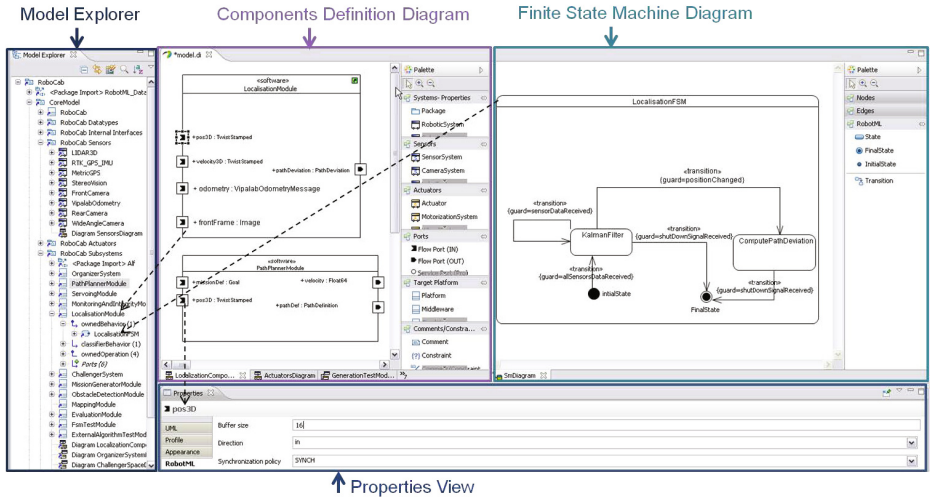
Model Explorer

Components Definition Diagram

Finite State Machine Diagram

Model Explorer

RoboCab
<Package Import> RobotML_Data
CoreModel
RoboCab
RoboCab Datatypes
RoboCab Internal Interfaces
RoboCab Sensors
LIDAR3D
RTK_GPS_IMU
MetricGPS
StereoVision
FrontCamera
VipalabOdometry
RearCamera
WideAngleCamera
Diagram SensorsDiagram
RoboCab Actuators
RoboCab Subsystems
<Package Import> Alf
OrganizerSystem
PathPlannerModule
ServoingModule
MonitoringAndIntegrityMo
LocalisationModule
ownedBehavior (1)
LocalisationFSM
classifierBehavior (1)
ownedOperation (4)
Ports (6)
ChallengerSystem
MissionGeneratorModule
ObstacleDetectionModule
MappingModule
EvaluationModule
FsmTestModule
ExternalAlgorithmTestMod
Diagram LocalizationCompo
Diagram OrganizerSystem
Diagram ChallengerSpaceC

*model.di

«software»
LocalisationModule
+ pos3D : TwistStamped
+ velocity3D : TwistStamped
+ pathDeviation : PathDeviation
+ odometry : VipalabOdometryMessage
+ frontFrame : Image

«software»
PathPlannerModule
+ missionDef : Goal
+ velocity : Float64
+ pos3D : TwistStamped
+ pathDef : PathDefinition

LocalizationCompo | ActuatorsDiagram | GenerationTestMod

Palette
Systems Properties
Package
RoboticSystem
Sensors
SensorSystem
CameraSystem
Actuators
Actuator
MotorizationSystem
Ports
Flow Port (IN)
Flow Port (OUT)
ServicePort (Pro)
Target Platform
Platform
Middleware
Comments/Constra
Comment
Constraint

LocalisationFSM
«transition»
{guard=positionChanged}
«transition»
{guard=sensorDataReceived}
KalmanFilter
«transition»
{guard=shutDownSignalReceived}
ComputePathDeviation
«transition»
{guard=allSensorsDataReceived}
initialState
«transition»
{guard=shutDownSignalReceived}
FinalState

SmDiagram

Palette
Nodes
Edges
RobotML
State
FinalState
InitialState
Transition

Properties
pos3D
UML
Profile
Appearance
RobotML
Buffer size | 16
Direction | in
Synchronization policy | SYNCH

Properties View